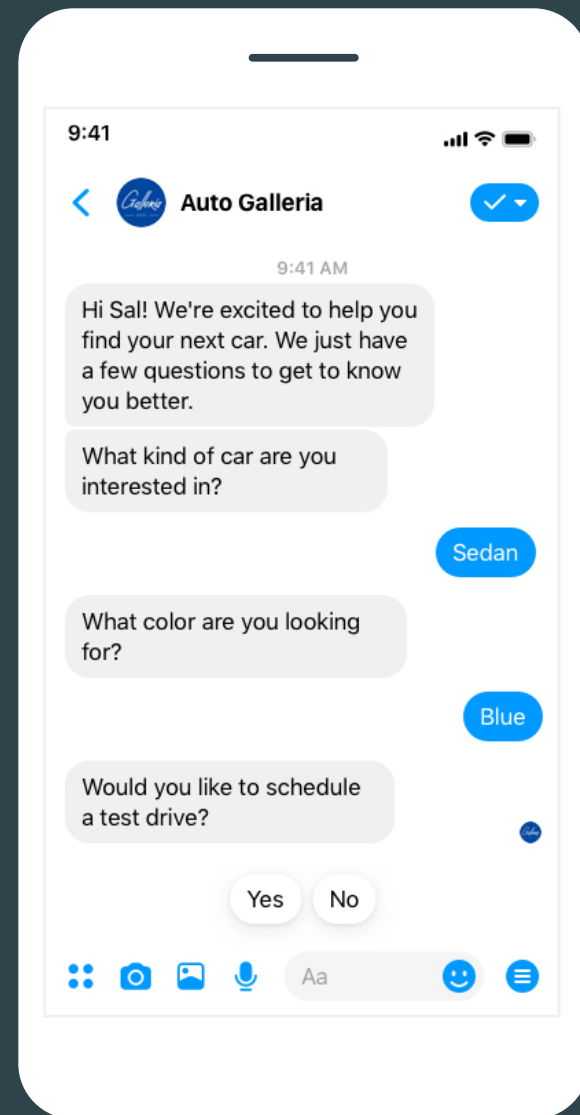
9:41

Auto Galleria

9:41 AM

Hi Sal! We're excited to help you find your next car. We just have a few questions to get to know you better.

What kind of car are you interested in?

Sedan

What color are you looking for?

Blue

Would you like to schedule a test drive?

Yes

No

Aa